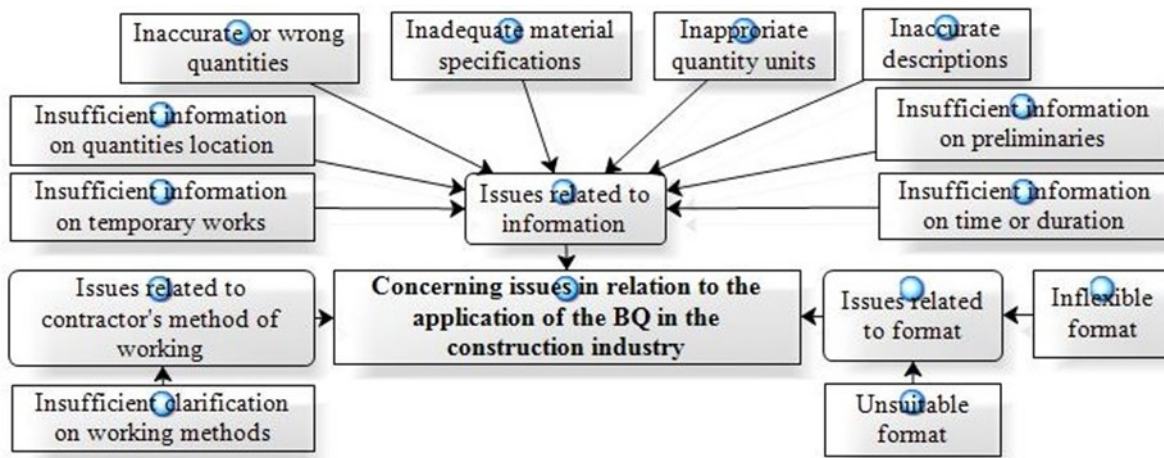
Inaccurate or wrong quantities

Inadequate material specifications

Inappropriate quantity units

Inaccurate descriptions

Insufficient information on quantities location

Insufficient information on preliminaries

Insufficient information on temporary works

Issues related to information

Insufficient information on time or duration

Issues related to contractor's method of working

Concerning issues in relation to the application of the BQ in the construction industry

Issues related to format

Inflexible format

Insufficient clarification on working methods

Unsuitable format